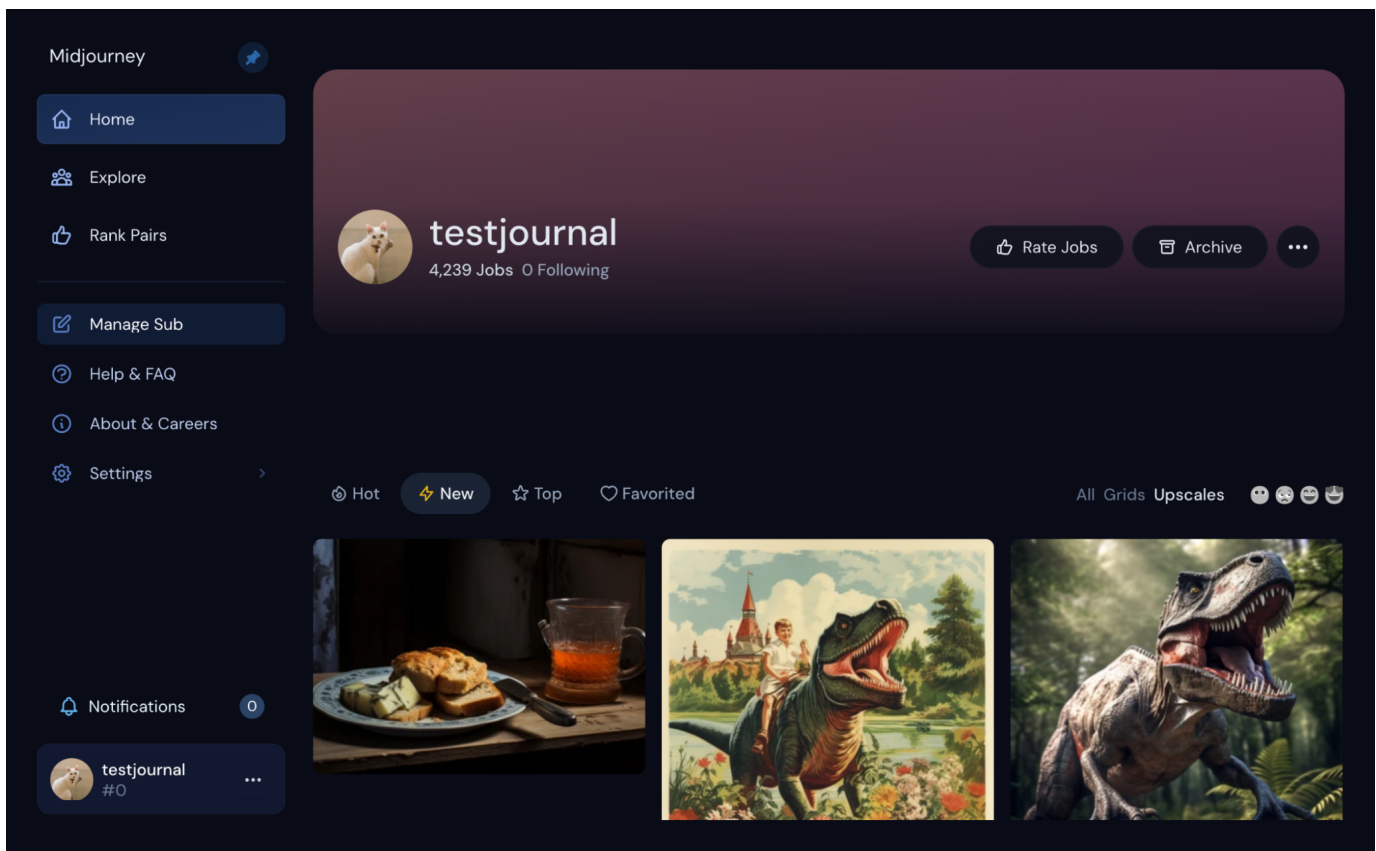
Midjourney

Home

Explore

Rank Pairs

Manage Sub

Help & FAQ

About & Careers

Settings

Notifications 0

testjournal
#0

testjournal
4,239 Jobs 0 Following

Rate Jobs

Archive

Hot New Top Favorited

All Grids Upscales